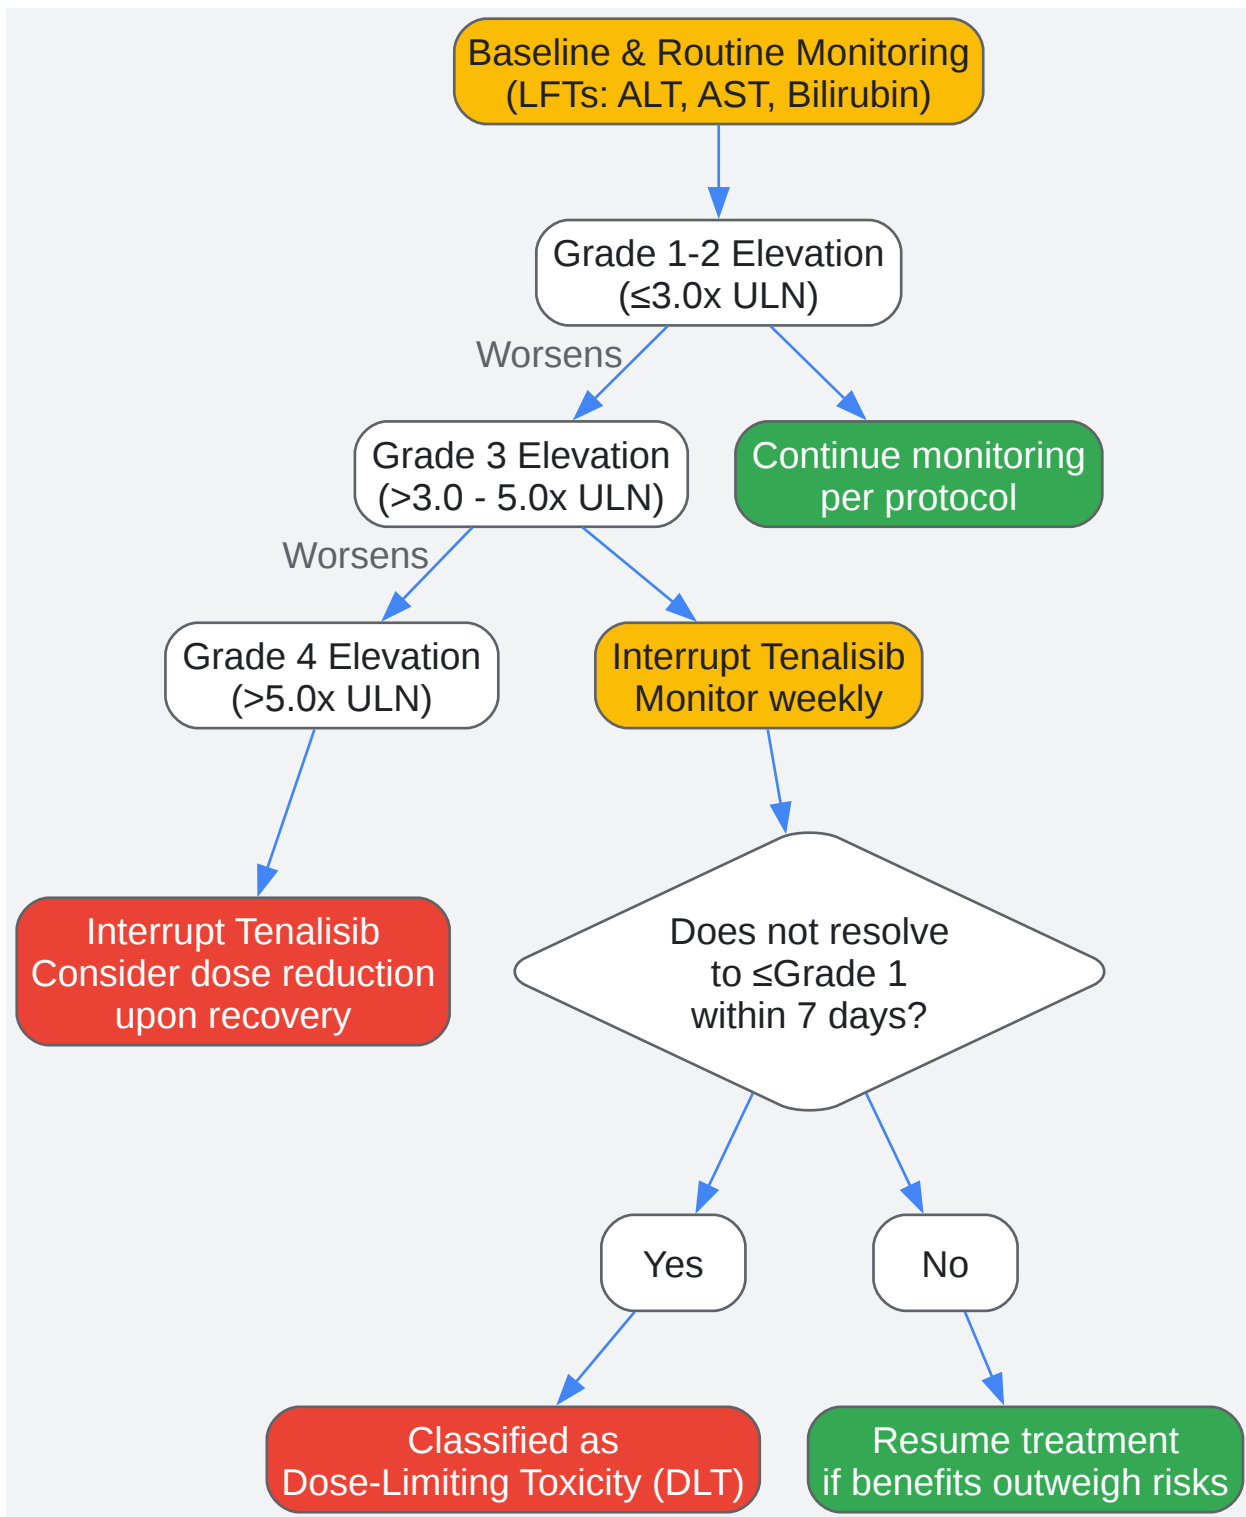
Baseline & Routine Monitoring
(LFTs: ALT, AST, Bilirubin)

Grade 1-2 Elevation
(≤3.0x ULN)

Worsens

Grade 3 Elevation
(>3.0 - 5.0x ULN)

Continue monitoring
per protocol

Worsens

Grade 4 Elevation
(>5.0x ULN)

Interrupt Tenalisib
Monitor weekly

Interrupt Tenalisib
Consider dose reduction
upon recovery

Does not resolve
to ≤Grade 1
within 7 days?

Yes

No

Classified as
Dose-Limiting Toxicity (DLT)

Resume treatment
if benefits outweigh risks